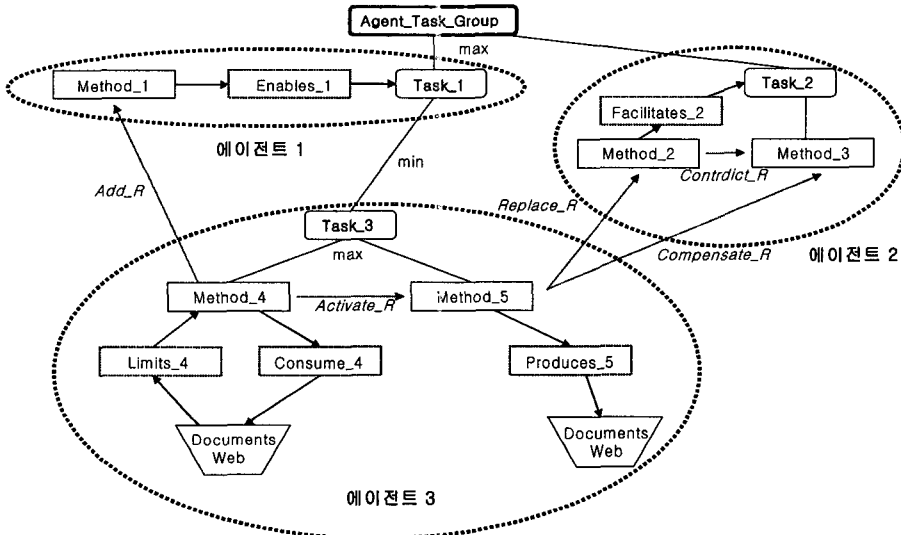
Agent_Task_Group

max

Method_1

Enables_1

Task_1

에이전트 1

Task_2

Facilitates_2

Method_2

Method_3

Contrdict_R

에이전트 2

Add_R

min

Replace_R

Task_3

max

Compensate_R

Method_4

Activate_R

Method_5

Limits_4

Consume_4

Produces_5

Documents Web

Documents Web

에이전트 3